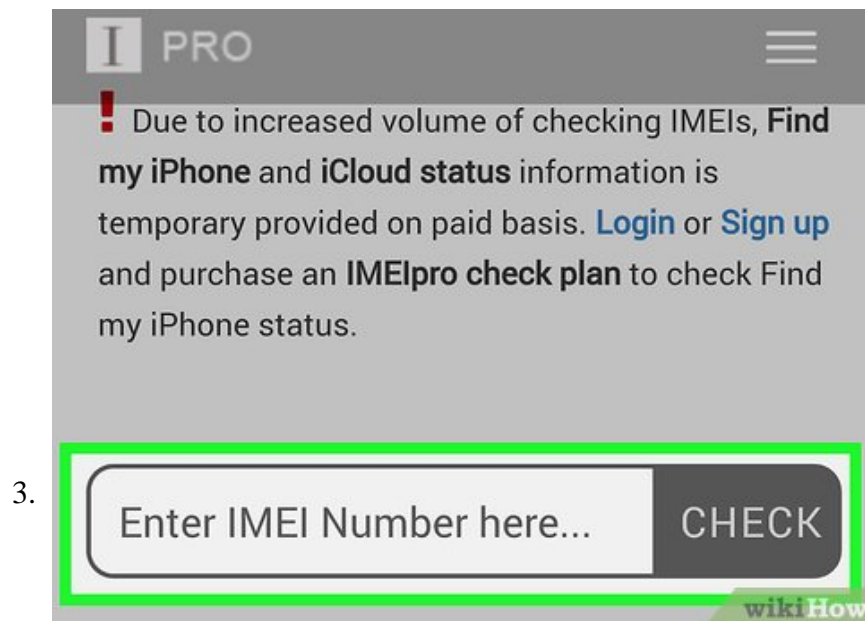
I PRO

! Due to increased volume of checking IMEIs, Find my iPhone and iCloud status information is temporary provided on paid basis. Login or Sign up and purchase an IMEIpro check plan to check Find my iPhone status.

3.

Enter IMEI Number here... CHECK

wikiHow